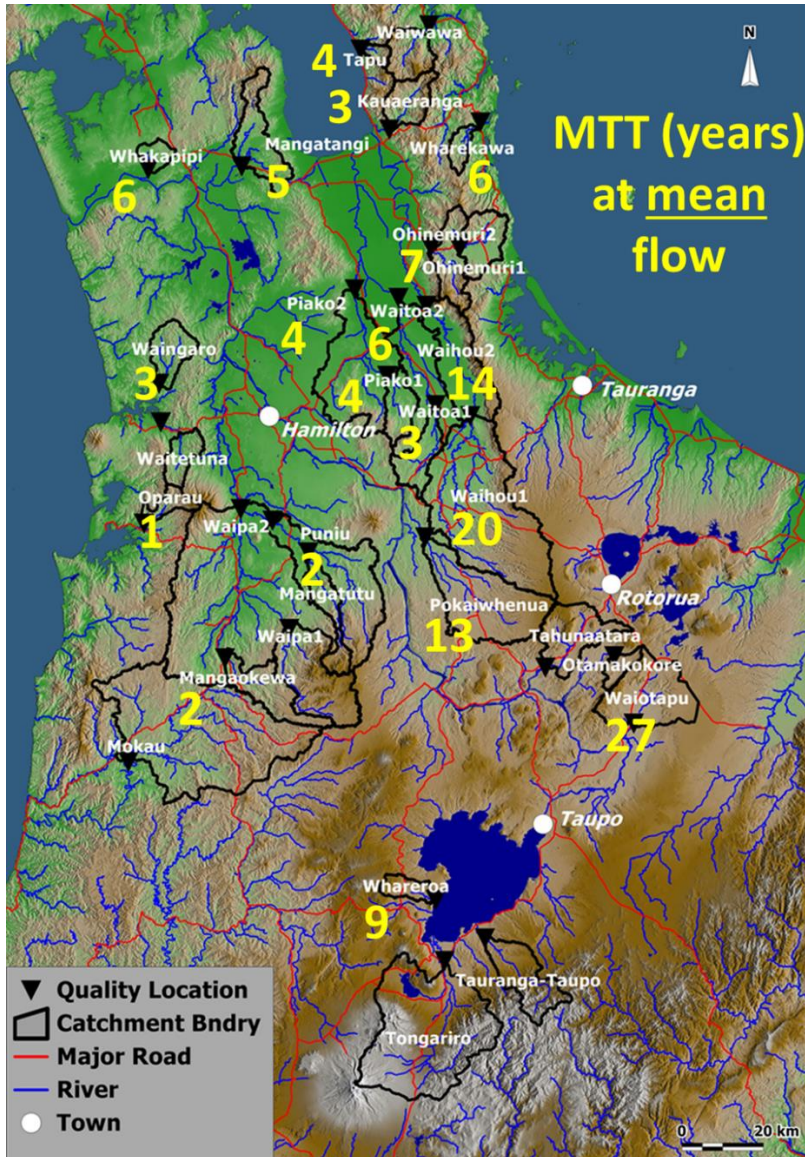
N

MTT (years) at mean flow

Waiwawa
4 Tapu
3 Kauaeranga
Wharekawa
6
Whakapipi
6
Mangatangi
5
Ohinemuri2
7 Ohinemuri1
Piako2
4
Waitoa2
6
Waihou2
Waingaro
3
4 Piako1
14
Tauranga
Hamilton
Waitoa1
3
Waitetuna
Oparau
1
Waipa2
Puniu
Waihou1
20
2
Mangatutu
Waipa1
Rotorua
Pokaiwhenua
13
Tahunaatara
Otamakokore
Mangaokewa
2
Waiotapu
27
Mokau
Taupo
Whareroa
9
Tauranga-Taupo
Tongariro

Quality Location
Catchment Bndry
Major Road
River
Town

0 20 km